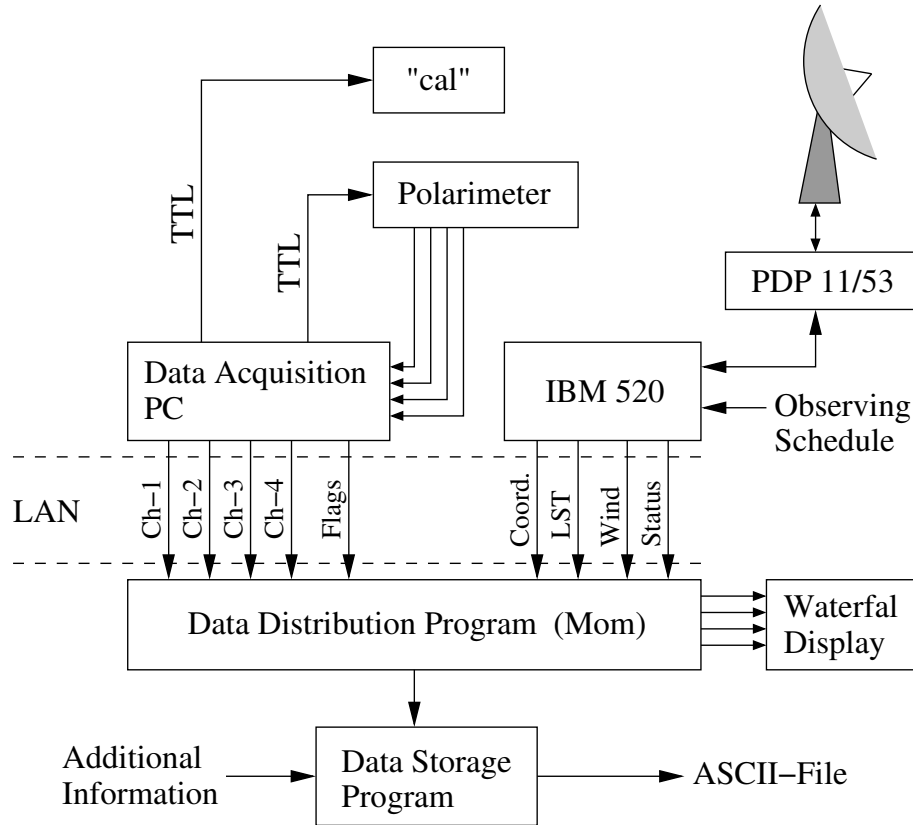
"cal"

TTL

Polarimeter

TTL

PDP 11/53

Data Acquisition PC

IBM 520

Observing Schedule

LAN

Ch−1

Ch−2

Ch−3

Ch−4

Flags

Coord.

LST

Wind

Status

Data Distribution Program (Mom)

Waterfal Display

Additional Information

Data Storage Program

ASCII−File